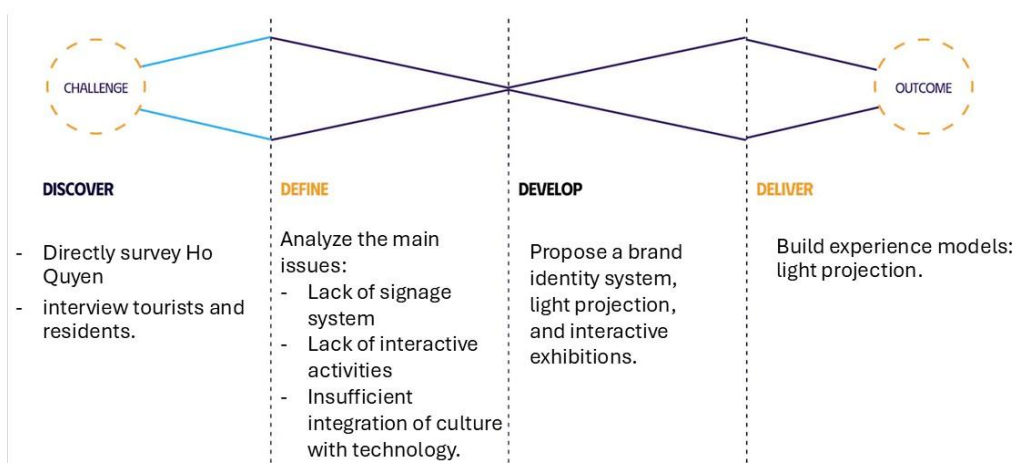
CHALLENGE

OUTCOME

DISCOVER

- Directly survey Ho Quyen
- interview tourists and residents.

DEFINE

Analyze the main issues:
- Lack of signage system
- Lack of interactive activities
- Insufficient integration of culture with technology.

DEVELOP

Propose a brand identity system, light projection, and interactive exhibitions.

DELIVER

Build experience models: light projection.